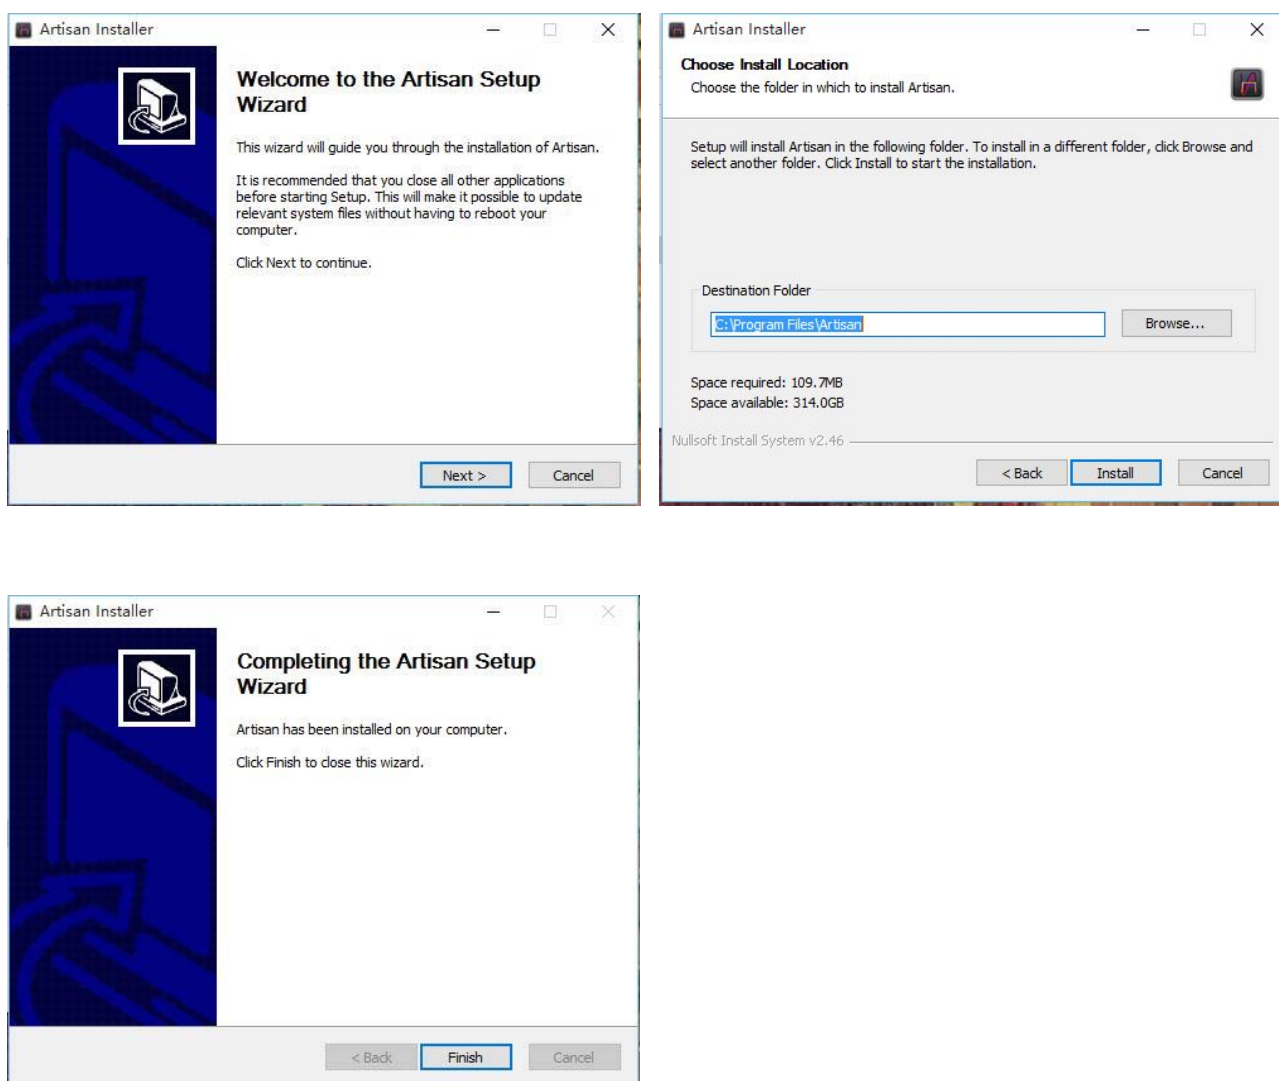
Artisan Installer

Welcome to the Artisan Setup Wizard

This wizard will guide you through the installation of Artisan.

It is recommended that you close all other applications before starting Setup. This will make it possible to update relevant system files without having to reboot your computer.

Click Next to continue.

Next >
Cancel

Artisan Installer

Choose Install Location
Choose the folder in which to install Artisan.

Setup will install Artisan in the following folder. To install in a different folder, click Browse and select another folder. Click Install to start the installation.

Destination Folder
C:\Program Files\Artisan
Browse...

Space required: 109.7MB
Space available: 314.0GB

Nullsoft Install System v2.46

< Back
Install
Cancel

Artisan Installer

Completing the Artisan Setup Wizard

Artisan has been installed on your computer.

Click Finish to close this wizard.

< Back
Finish
Cancel